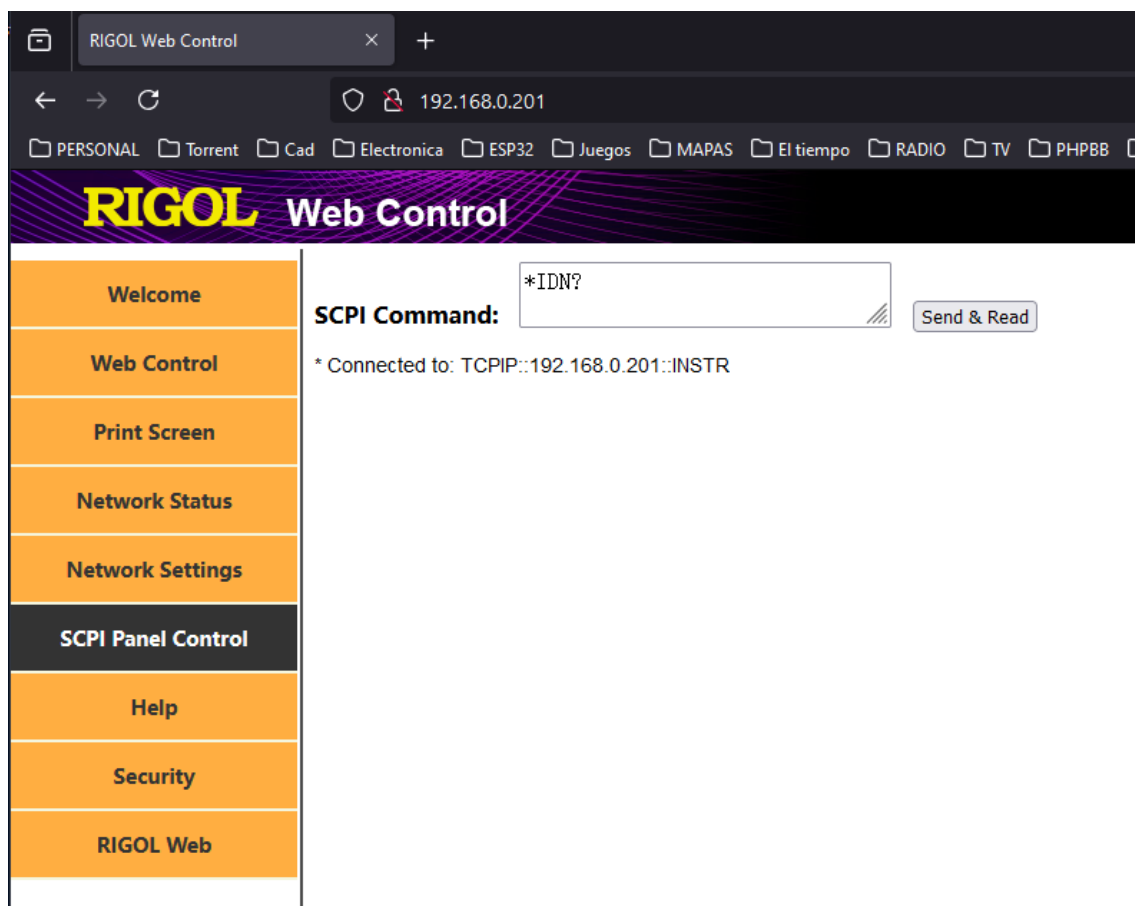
RIGOL Web Control ×

192.168.0.201

PERSONAL Torrent Cad Electronica ESP32 Juegos MAPAS El tiempo RADIO TV PHPBB

RIGOL Web Control

Welcome
Web Control
Print Screen
Network Status
Network Settings
SCPI Panel Control
Help
Security
RIGOL Web

SCPI Command: *IDN? Send & Read

* Connected to: TCPIP::192.168.0.201::INSTR